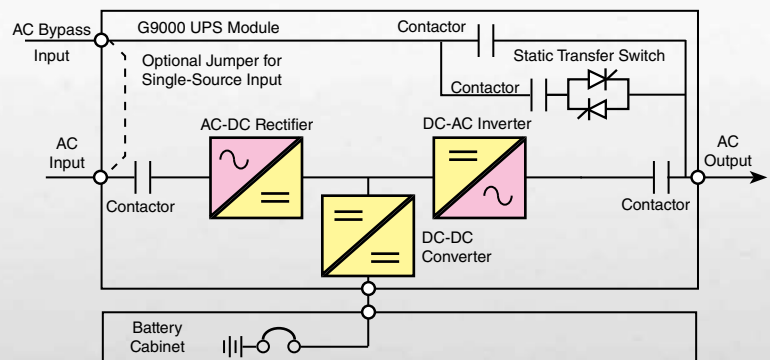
AC Bypass Input

G9000 UPS Module

Contactor

Static Transfer Switch

Optional Jumper for Single-Source Input

Contactor

AC Input

AC-DC Rectifier

DC-AC Inverter

AC Output

Contactor

Contactor

DC-DC Converter

Battery Cabinet